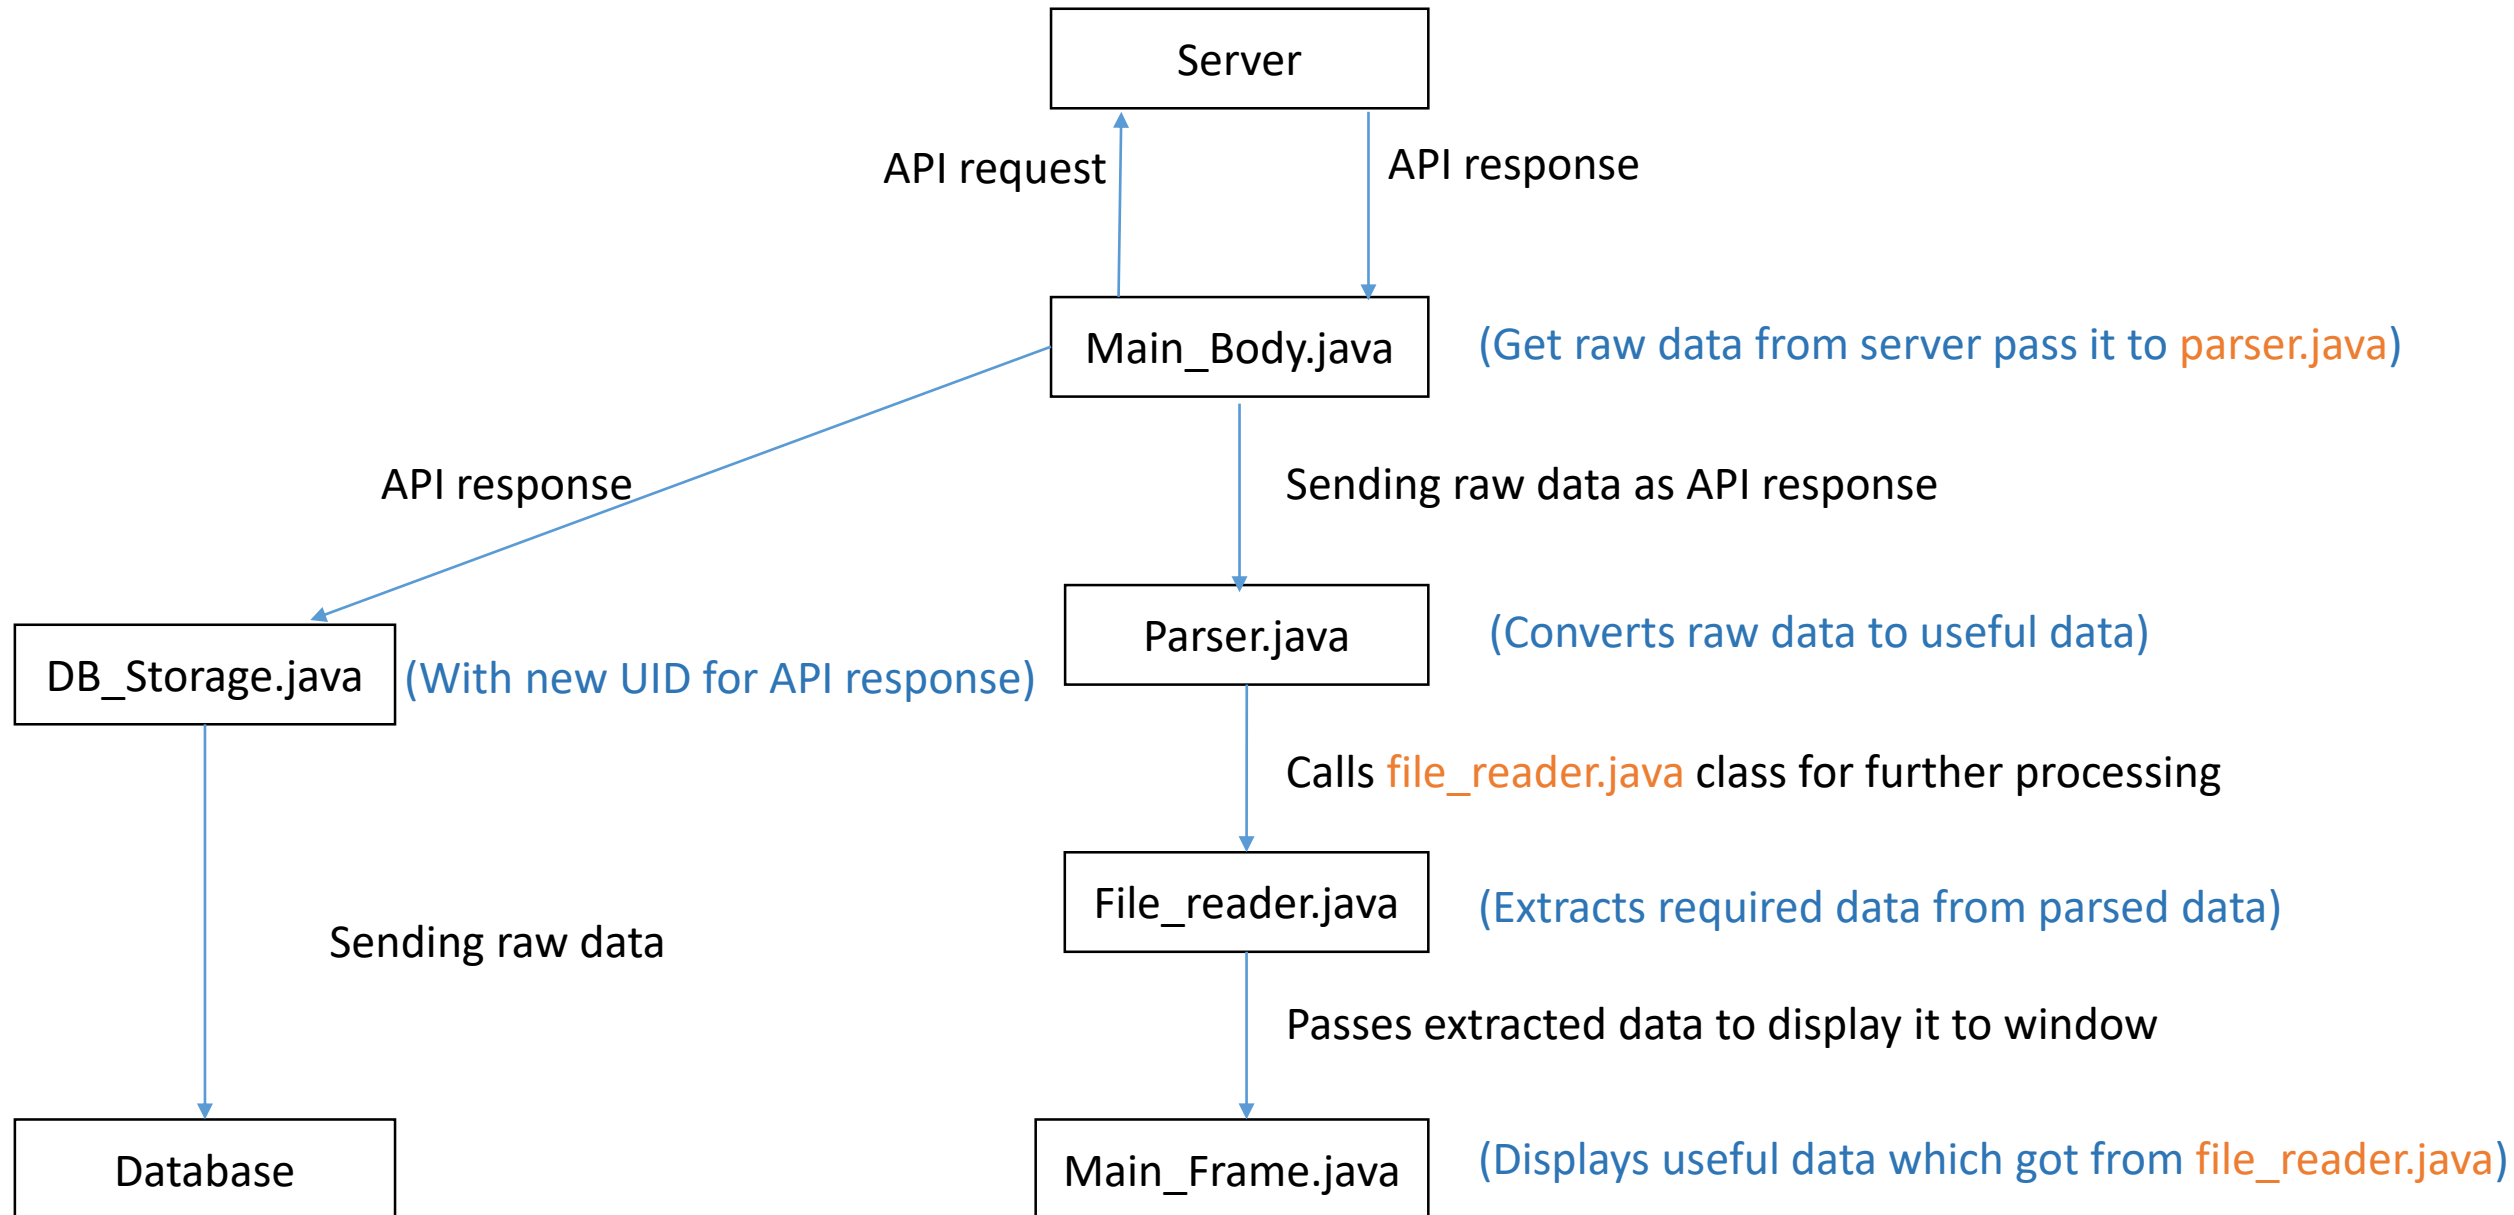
Server

API request

API response

Main_Body.java

(Get raw data from server pass it to parser.java)

API response

Sending raw data as API response

Parser.java

(Converts raw data to useful data)

DB_Storage.java

(With new UID for API response)

Calls file_reader.java class for further processing

File_reader.java

(Extracts required data from parsed data)

Sending raw data

Passes extracted data to display it to window

Database

Main_Frame.java

(Displays useful data which got from file_reader.java)